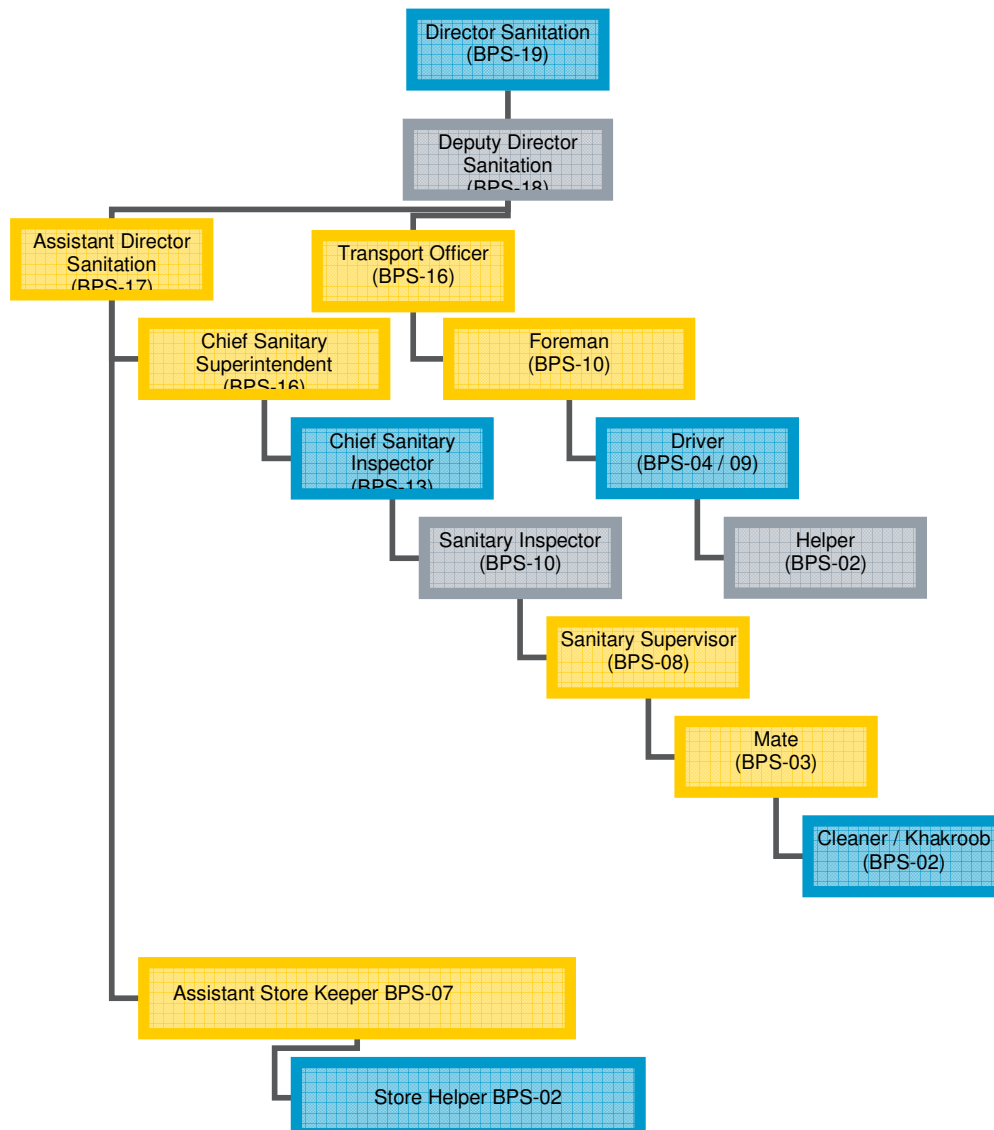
Director Sanitation
(BPS-19)

Deputy Director
Sanitation
(BPS-18)

Assistant Director
Sanitation
(BPS-17)

Transport Officer
(BPS-16)

Chief Sanitary
Superintendent
(BPS-16)

Foreman
(BPS-10)

Chief Sanitary
Inspector
(BPS-13)

Driver
(BPS-04 / 09)

Sanitary Inspector
(BPS-10)

Helper
(BPS-02)

Sanitary Supervisor
(BPS-08)

Mate
(BPS-03)

Cleaner / Khakroob
(BPS-02)

Assistant Store Keeper BPS-07

Store Helper BPS-02